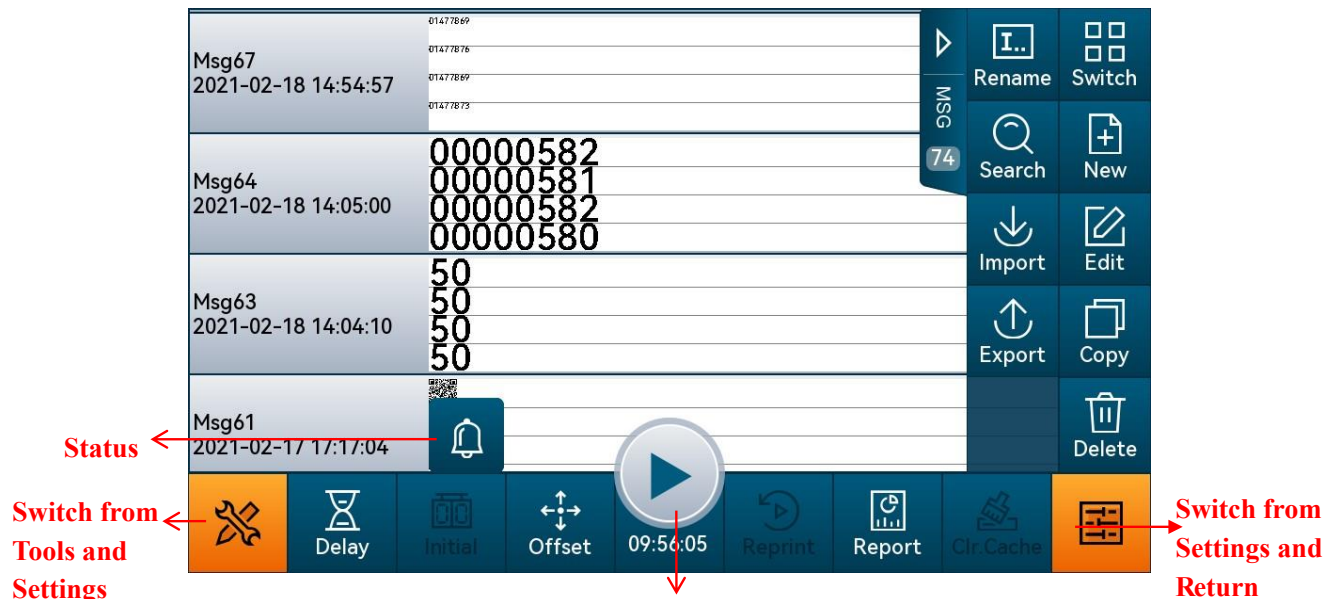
Msg67
2021-02-18 14:54:57

01477869
01477876
01477869
01477873

Msg64
2021-02-18 14:05:00

00000582
00000581
00000582
00000580

Msg63
2021-02-18 14:04:10

50
50
50
50

Msg61
2021-02-17 17:17:04

MSG
74

Rename
Switch
Search
New
Import
Edit
Export
Copy
Delete

Status

Delay
Initial
Offset
09:56:05
Reprint
Report
Clr.Cache

Switch from Tools and Settings

Switch from Settings and Return